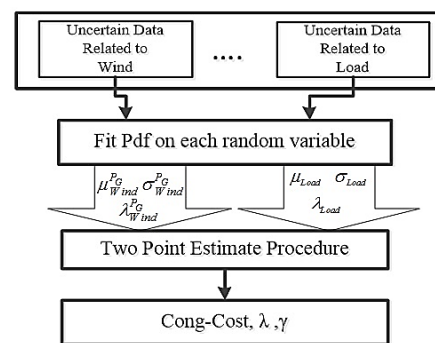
Uncertain Data Related to Wind

....

Uncertain Data Related to Load

Fit Pdf on each random variable

$\mu_{Wind}^{P_G}$ $\sigma_{Wind}^{P_G}$ $\lambda_{Wind}^{P_G}$

$\mu_{Load}$ $\sigma_{Load}$ $\lambda_{Load}$

Two Point Estimate Procedure

Cong-Cost, $\lambda$ ,$\gamma$